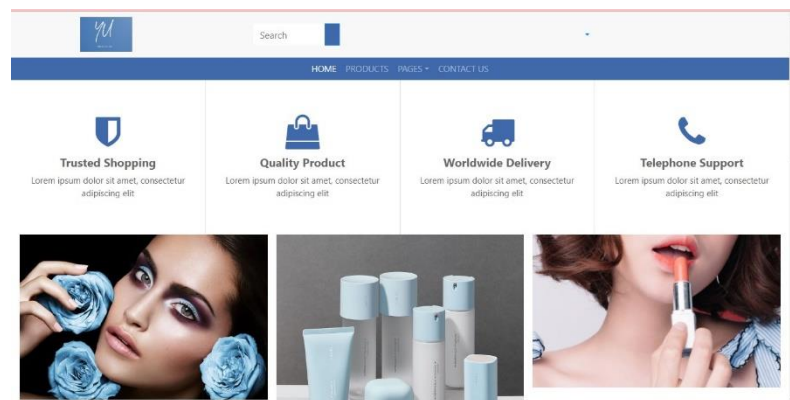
YU

Search

HOME PRODUCTS PAGES CONTACT US

Trusted Shopping
Lorem ipsum dolor sit amet, consectetur adipiscing elit

Quality Product
Lorem ipsum dolor sit amet, consectetur adipiscing elit

Worldwide Delivery
Lorem ipsum dolor sit amet, consectetur adipiscing elit

Telephone Support
Lorem ipsum dolor sit amet, consectetur adipiscing elit